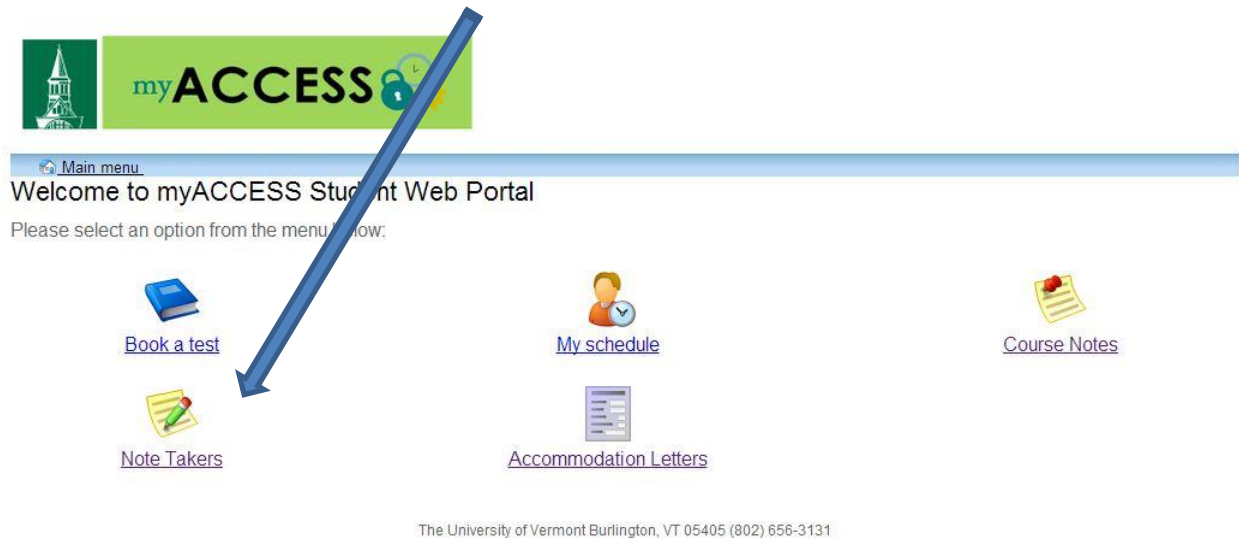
myACCESS

Main menu

Welcome to myACCESS Stud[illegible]nt Web Portal

Please select an option from the menu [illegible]low:

Book a test

My schedule

Course Notes

Note Takers

Accommodation Letters

The University of Vermont Burlington, VT 05405 (802) 656-3131